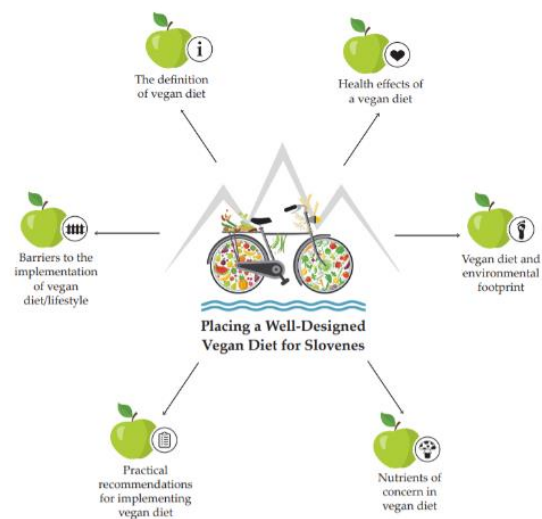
The definition of vegan diet

Health effects of a vegan diet

Barriers to the implementation of vegan diet/lifestyle

Vegan diet and environmental footprint

Placing a Well-Designed Vegan Diet for Slovenes

Practical recommendations for implementing vegan diet

Nutrients of concern in vegan diet